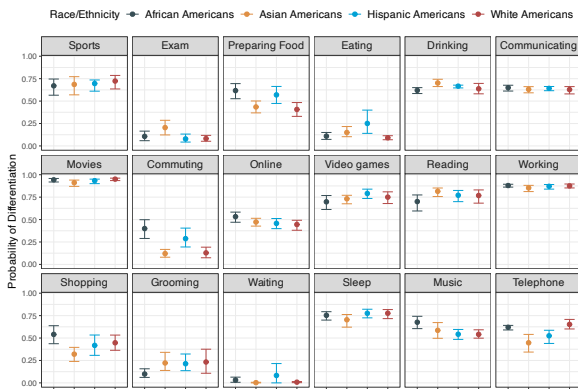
Race/Ethnicity African Americans Asian Americans Hispanic Americans White Americans

Sports Exam Preparing Food Eating Drinking Communicating

1.00
0.75
0.50
0.25
0.00

Movies Commuting Online Video games Reading Working

1.00
0.75
0.50
0.25
0.00

Shopping Grooming Waiting Sleep Music Telephone

1.00
0.75
0.50
0.25
0.00

Probability of Differentiation